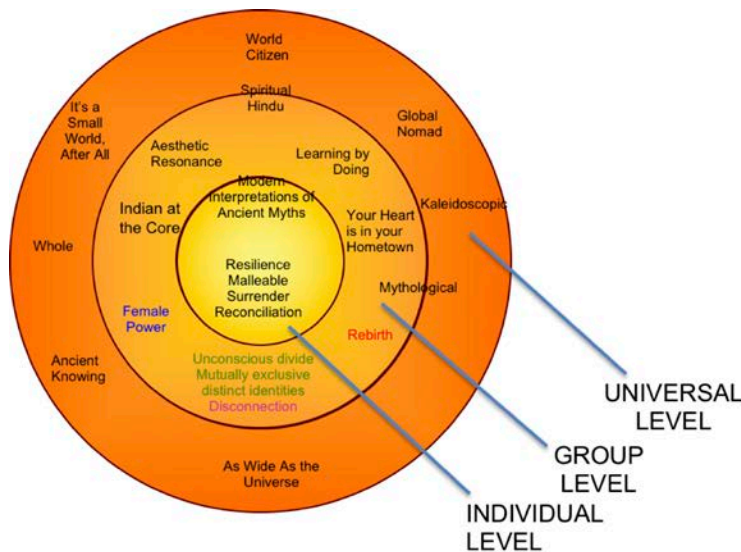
World Citizen

It's a Small World, After All

Global Nomad

Kaleidoscopic

Whole

Ancient Knowing

As Wide As the Universe

Spiritual Hindu

Aesthetic Resonance

Learning by Doing

Indian at the Core

Your Heart is in your Hometown

Mythological

Female Power

Rebirth

Unconscious divide
Mutually exclusive distinct identities
Disconnection

Modern Interpretations of Ancient Myths

Resilience
Malleable
Surrender
Reconciliation

UNIVERSAL LEVEL

GROUP LEVEL

INDIVIDUAL LEVEL